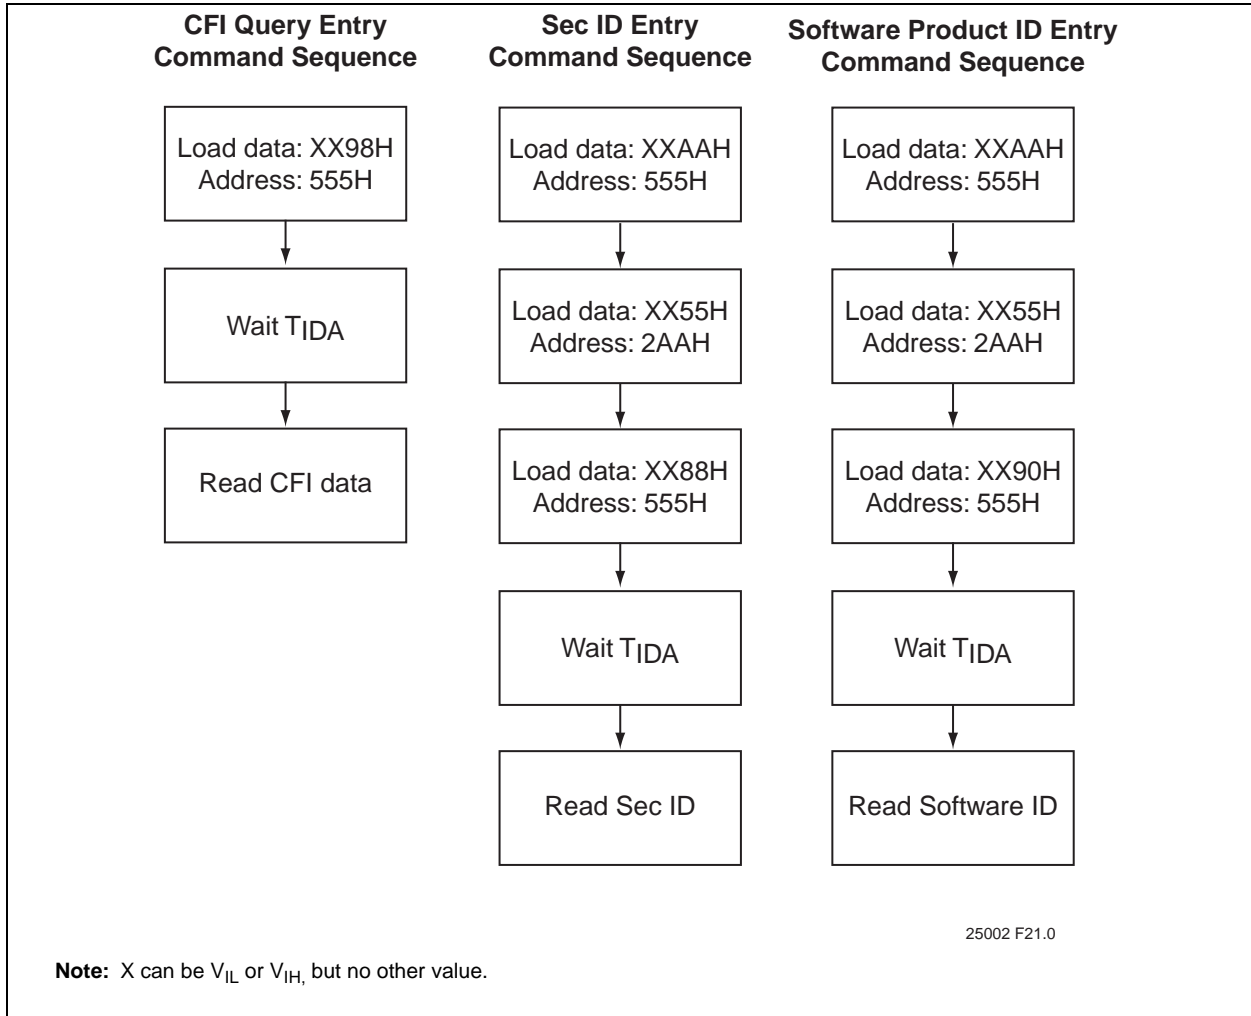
CFI Query Entry Command Sequence

Load data: XX98H Address: 555H

Wait $T_{IDA}$

Read CFI data

Sec ID Entry Command Sequence

Load data: XXAAH Address: 555H

Load data: XX55H Address: 2AAH

Load data: XX88H Address: 555H

Wait $T_{IDA}$

Read Sec ID

Software Product ID Entry Command Sequence

Load data: XXAAH Address: 555H

Load data: XX55H Address: 2AAH

Load data: XX90H Address: 555H

Wait $T_{IDA}$

Read Software ID

25002 F21.0

Note: X can be $V_{IL}$ or $V_{IH,}$ but no other value.